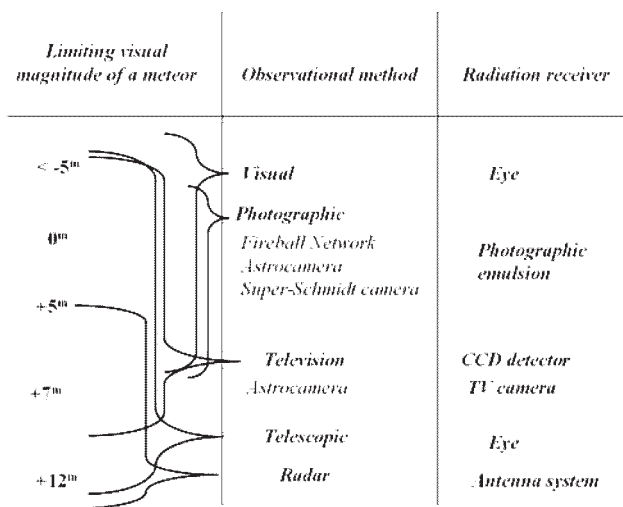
| Limiting visual magnitude of a meteor | Observational method | Radiation receiver |
|---|---|---|
| $< -5^m$ | Visual | Eye |
| | Photographic | |
| $0^m$ | Fireball Network | Photographic emulsion |
| | Astrocamera | |
| | Super-Schmidt camera | |
| $+5^m$ | | |
| | Television | CCD detector |
| $+7^m$ | Astrocamera | TV camera |
| | Telescopic | Eye |
| $+12^m$ | Radar | Antenna system |